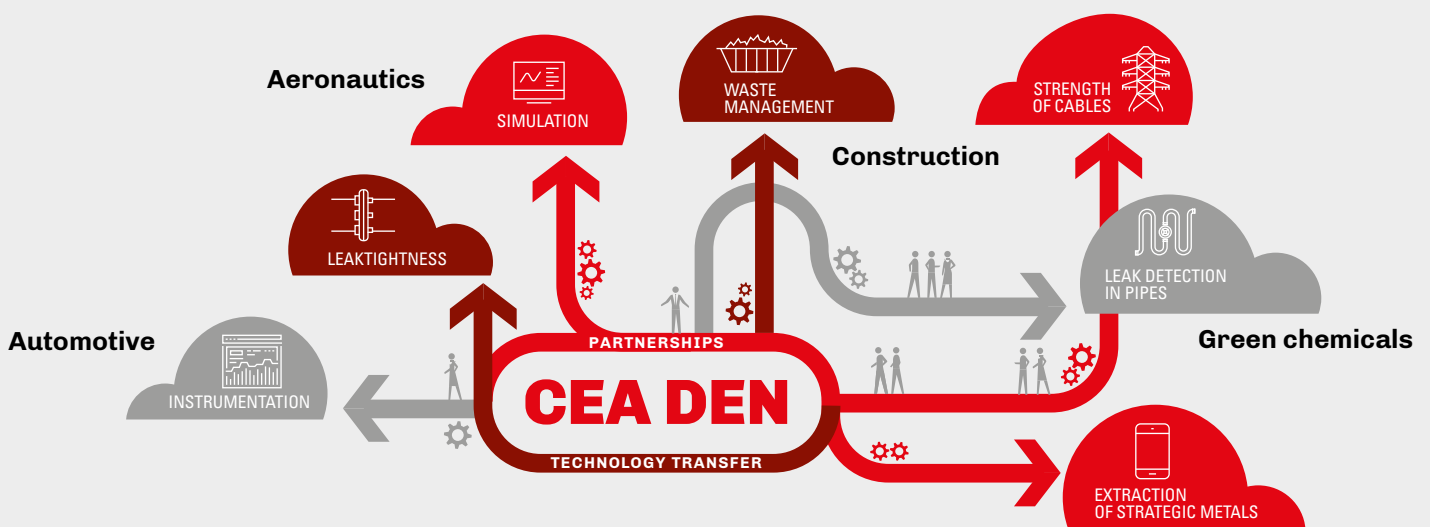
Aeronautics

SIMULATION

WASTE MANAGEMENT

STRENGTH OF CABLES

Construction

LEAKTIGHTNESS

LEAK DETECTION IN PIPES

Automotive

PARTNERSHIPS

Green chemicals

INSTRUMENTATION

CEA DEN

TECHNOLOGY TRANSFER

EXTRACTION OF STRATEGIC METALS